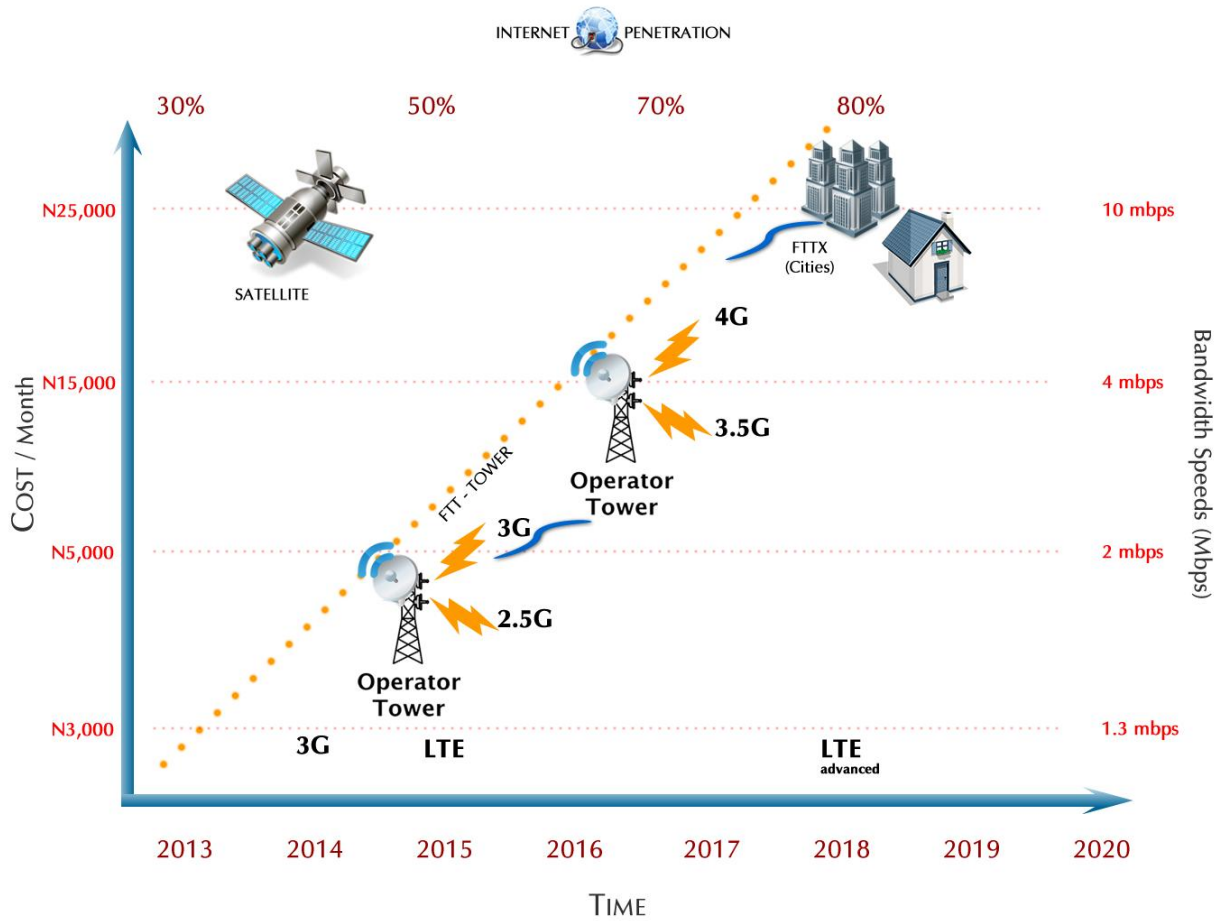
INTERNET PENETRATION

30%
50%
70%
80%

N25,000
N15,000
N5,000
N3,000

COST / Month

SATELLITE

FTTX
(Cities)

10 mbps
4 mbps
2 mbps
1.3 mbps

Bandwidth Speeds (Mbps)

4G

3.5G

Operator Tower

FTT - TOWER

3G

2.5G

Operator Tower

3G
LTE
LTE
advanced

2013
2014
2015
2016
2017
2018
2019
2020

TIME